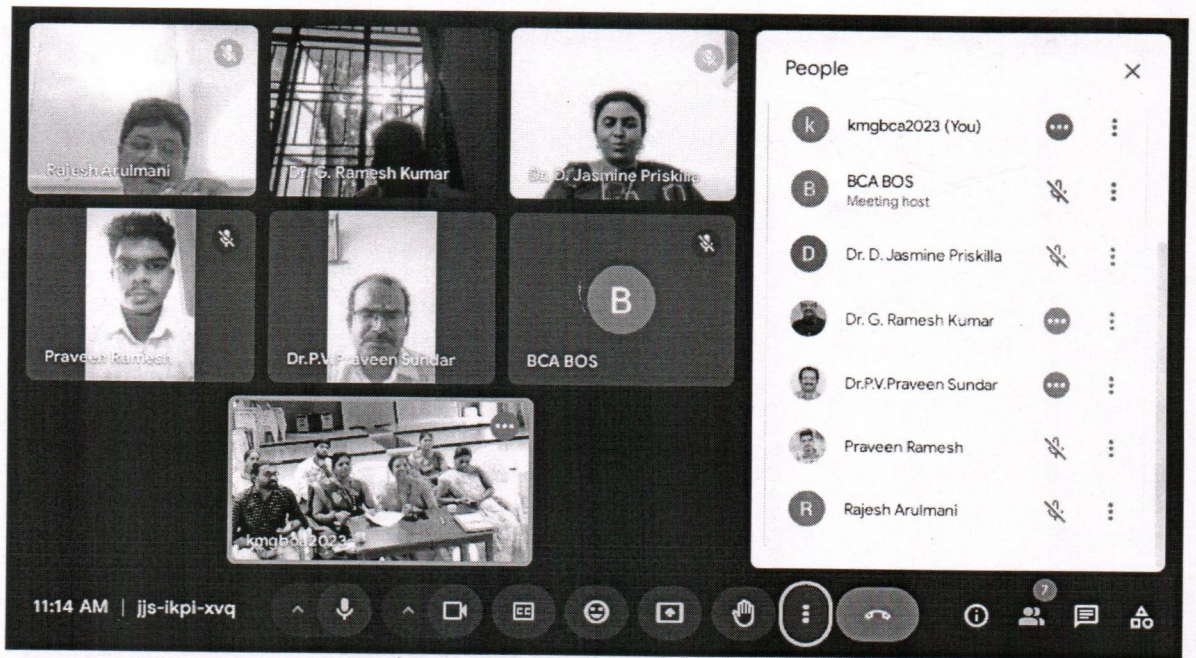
Rajesh Arulmani

Dr. G. Ramesh Kumar

Dr. D. Jasmine Priskilla

Praveen Ramesh

Dr.P.V.Praveen Sundar

B

BCA BOS

kmgbca2023

People

k kmgbca2023 (You)

B BCA BOS
Meeting host

D Dr. D. Jasmine Priskilla

Dr. G. Ramesh Kumar

Dr.P.V.Praveen Sundar

Praveen Ramesh

R Rajesh Arulmani

11:14 AM | jjs-ikpi-xvq

7